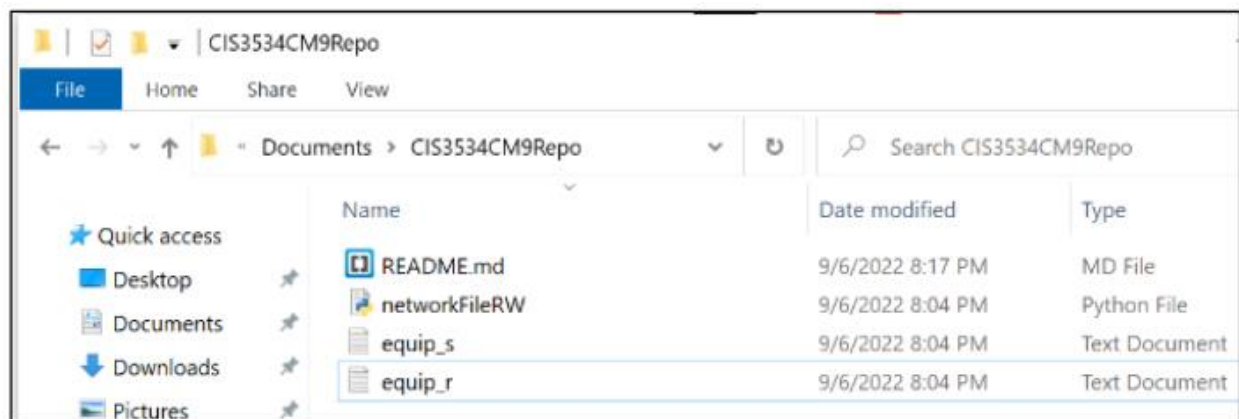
CIS3534CM9Repo

File Home Share View

Documents > CIS3534CM9Repo

Search CIS3534CM9Repo

Quick access
Desktop
Documents
Downloads
Pictures

| Name | Date modified | Type |
|---|---|---|
| README.md | 9/6/2022 8:17 PM | MD File |
| networkFileRW | 9/6/2022 8:04 PM | Python File |
| equip_s | 9/6/2022 8:04 PM | Text Document |
| equip_r | 9/6/2022 8:04 PM | Text Document |